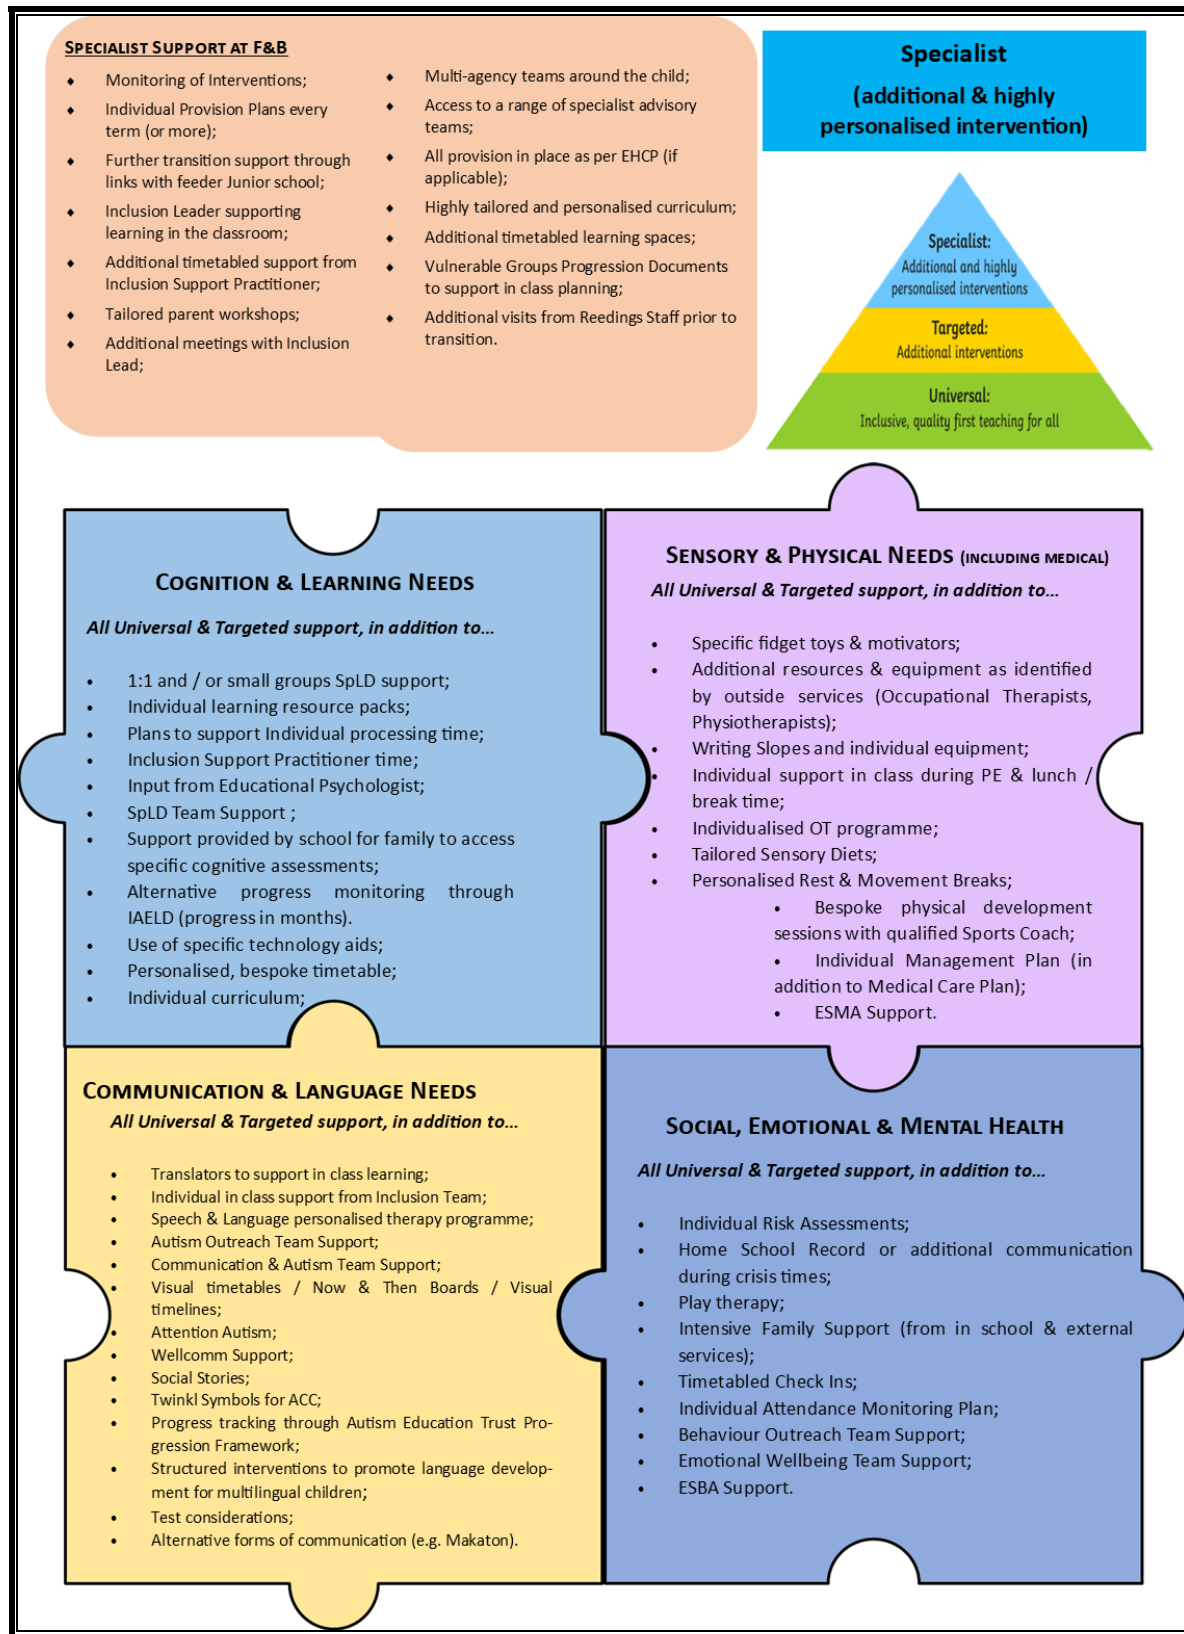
SPECIALIST SUPPORT AT F&B

- Monitoring of Interventions;
- Individual Provision Plans every term (or more);
- Further transition support through links with feeder Junior school;
- Inclusion Leader supporting learning in the classroom;
- Additional timetabled support from Inclusion Support Practitioner;
- Tailored parent workshops;
- Additional meetings with Inclusion Lead;

- Multi-agency teams around the child;
- Access to a range of specialist advisory teams;
- All provision in place as per EHCP (if applicable);
- Highly tailored and personalised curriculum;
- Additional timetabled learning spaces;
- Vulnerable Groups Progression Documents to support in class planning;
- Additional visits from Reedings Staff prior to transition.

Specialist
(additional & highly personalised intervention)

Specialist:
Additional and highly personalised interventions

Targeted:
Additional interventions

Universal:
Inclusive, quality first teaching for all

COGNITION & LEARNING NEEDS
All Universal & Targeted support, in addition to...

- 1:1 and / or small groups SpLD support;
- Individual learning resource packs;
- Plans to support Individual processing time;
- Inclusion Support Practitioner time;
- Input from Educational Psychologist;
- SpLD Team Support ;
- Support provided by school for family to access specific cognitive assessments;
- Alternative progress monitoring through IAELD (progress in months).
- Use of specific technology aids;
- Personalised, bespoke timetable;
- Individual curriculum;

SENSORY & PHYSICAL NEEDS (INCLUDING MEDICAL)
All Universal & Targeted support, in addition to...

- Specific fidget toys & motivators;
- Additional resources & equipment as identified by outside services (Occupational Therapists, Physiotherapists);
- Writing Slopes and individual equipment;
- Individual support in class during PE & lunch / break time;
- Individualised OT programme;
- Tailored Sensory Diets;
- Personalised Rest & Movement Breaks;
- Bespoke physical development sessions with qualified Sports Coach;
- Individual Management Plan (in addition to Medical Care Plan);
- ESMA Support.

COMMUNICATION & LANGUAGE NEEDS
All Universal & Targeted support, in addition to...

- Translators to support in class learning;
- Individual in class support from Inclusion Team;
- Speech & Language personalised therapy programme;
- Autism Outreach Team Support;
- Communication & Autism Team Support;
- Visual timetables / Now & Then Boards / Visual timelines;
- Attention Autism;
- Wellcomm Support;
- Social Stories;
- Twinkl Symbols for ACC;
- Progress tracking through Autism Education Trust Progression Framework;
- Structured interventions to promote language development for multilingual children;
- Test considerations;
- Alternative forms of communication (e.g. Makaton).

SOCIAL, EMOTIONAL & MENTAL HEALTH
All Universal & Targeted support, in addition to...

- Individual Risk Assessments;
- Home School Record or additional communication during crisis times;
- Play therapy;
- Intensive Family Support (from in school & external services);
- Timetabled Check Ins;
- Individual Attendance Monitoring Plan;
- Behaviour Outreach Team Support;
- Emotional Wellbeing Team Support;
- ESBA Support.